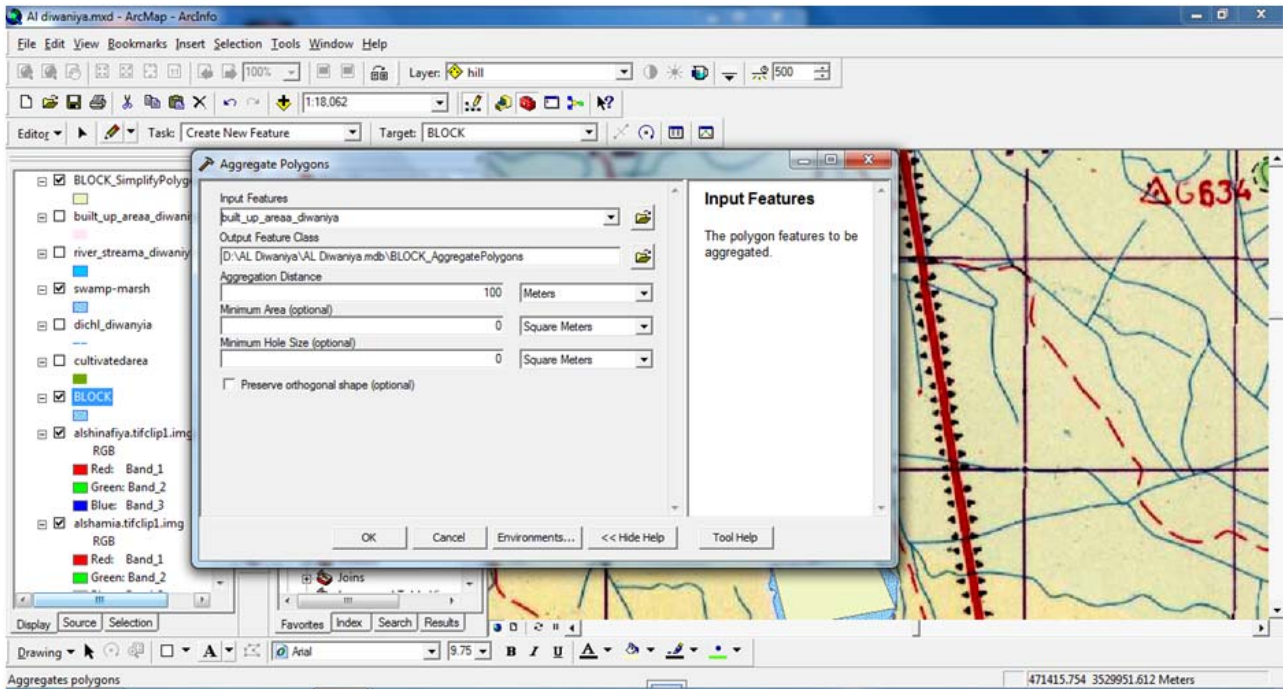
Al diwaniya.mxd - ArcMap - ArcInfo

File Edit View Bookmarks Insert Selection Tools Window Help

100%

Layer: hill

500

1:18,062

Editor ▾ Task: Create New Feature Target: BLOCK

BLOCK_SimplifyPolyg

built_up_areaa_diwani

river_streama_diwaniy

swamp-marsh

dichl_diwanyia

cultivatedarea

BLOCK

alshinafiya.tifclip1.img

RGB

Red: Band_1

Green: Band_2

Blue: Band_3

alshamia.tifclip1.img

RGB

Red: Band_1

Green: Band_2

Display Source Selection

Aggregate Polygons

Input Features

built_up_areaa_diwaniya

Output Feature Class

D:\AL Diwaniya\AL Diwaniya.mdb\BLOCK_AggregatePolygons

Aggregation Distance

100 Meters

Minimum Area (optional)

0 Square Meters

Minimum Hole Size (optional)

0 Square Meters

Preserve orthogonal shape (optional)

OK Cancel Environments... << Hide Help Tool Help

Input Features

The polygon features to be aggregated.

Joins

Favorites Index Search Results

ΔG634

Drawing ▾ A Arial 9.75 B I U A

Aggregates polygons

471415.754 3529951.612 Meters